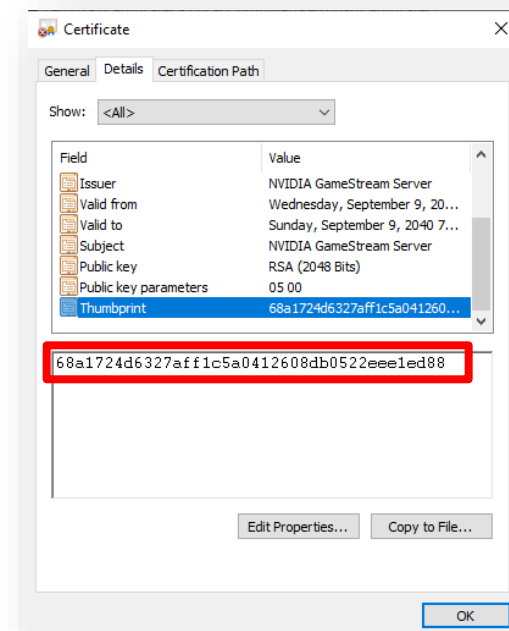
Certificate

General Details Certification Path

Show: <All>

| Field | Value |
|---|---|
| Issuer | NVIDIA GameStream Server |
| Valid from | Wednesday, September 9, 20... |
| Valid to | Sunday, September 9, 2040 7... |
| Subject | NVIDIA GameStream Server |
| Public key | RSA (2048 Bits) |
| Public key parameters | 05 00 |
| Thumbprint | 68a1724d6327aff1c5a041260... |

68a1724d6327aff1c5a0412608db0522eee1ed88

Edit Properties... Copy to File...

OK